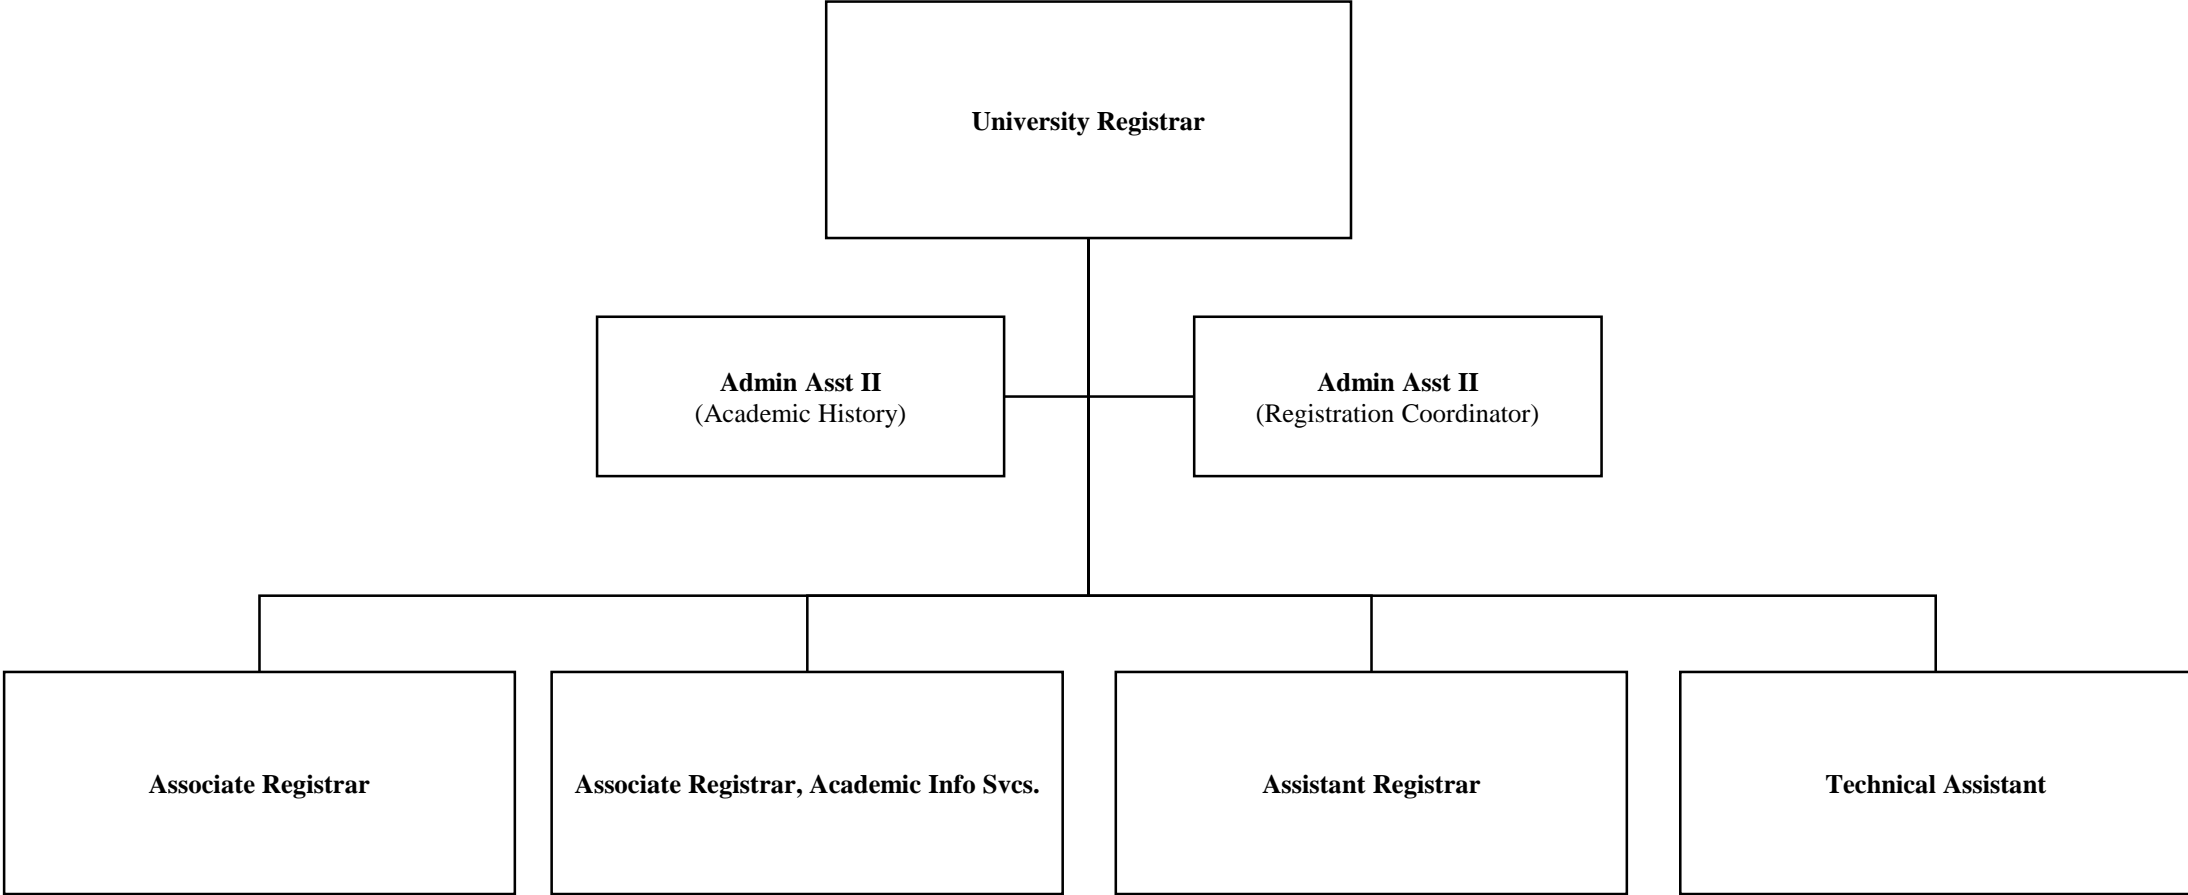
University Registrar

Admin Asst II
(Academic History)

Admin Asst II
(Registration Coordinator)

Associate Registrar

Associate Registrar, Academic Info Svcs.

Assistant Registrar

Technical Assistant